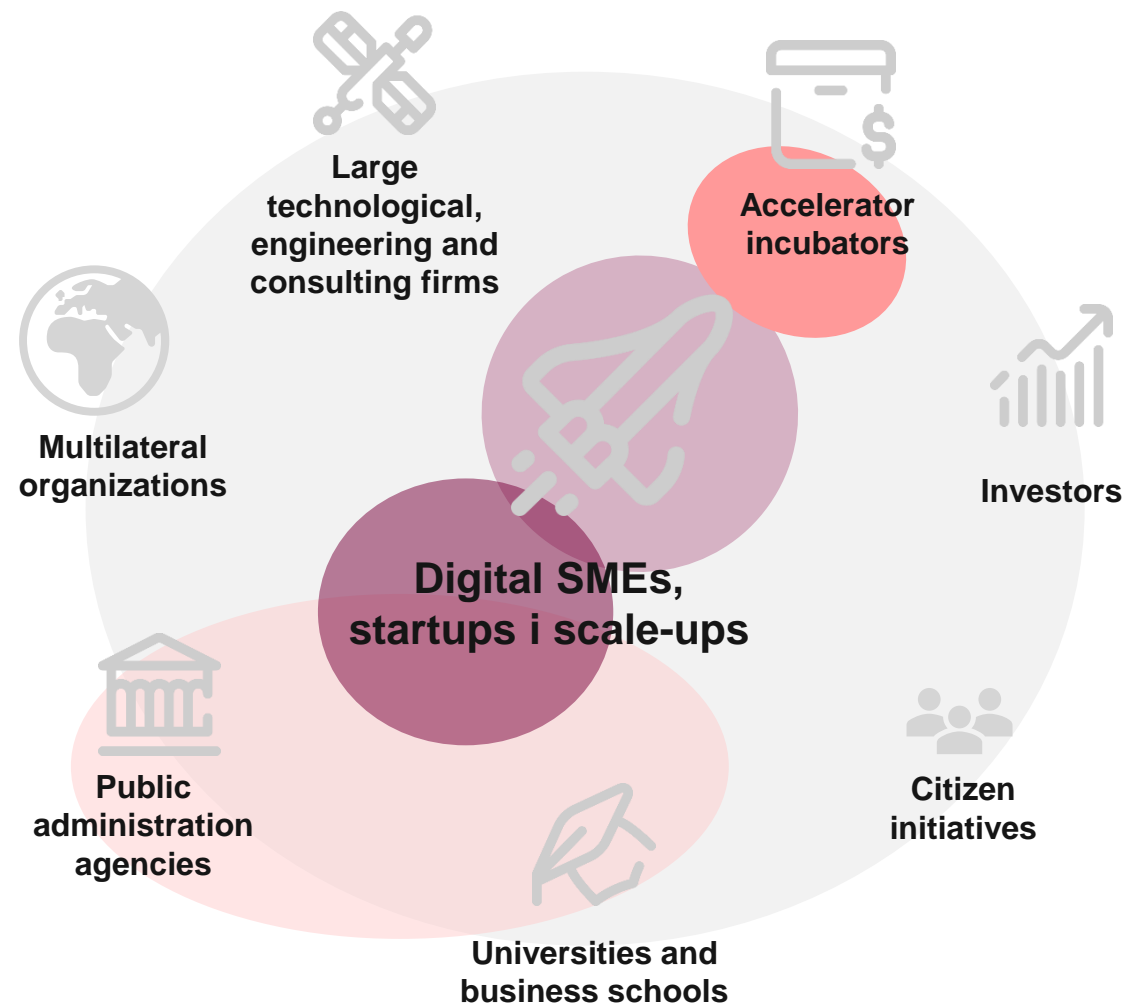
Large technological, engineering and consulting firms

Accelerator incubators

Multilateral organizations

Investors

Digital SMEs, startups i scale-ups

Public administration agencies

Citizen initiatives

Universities and business schools